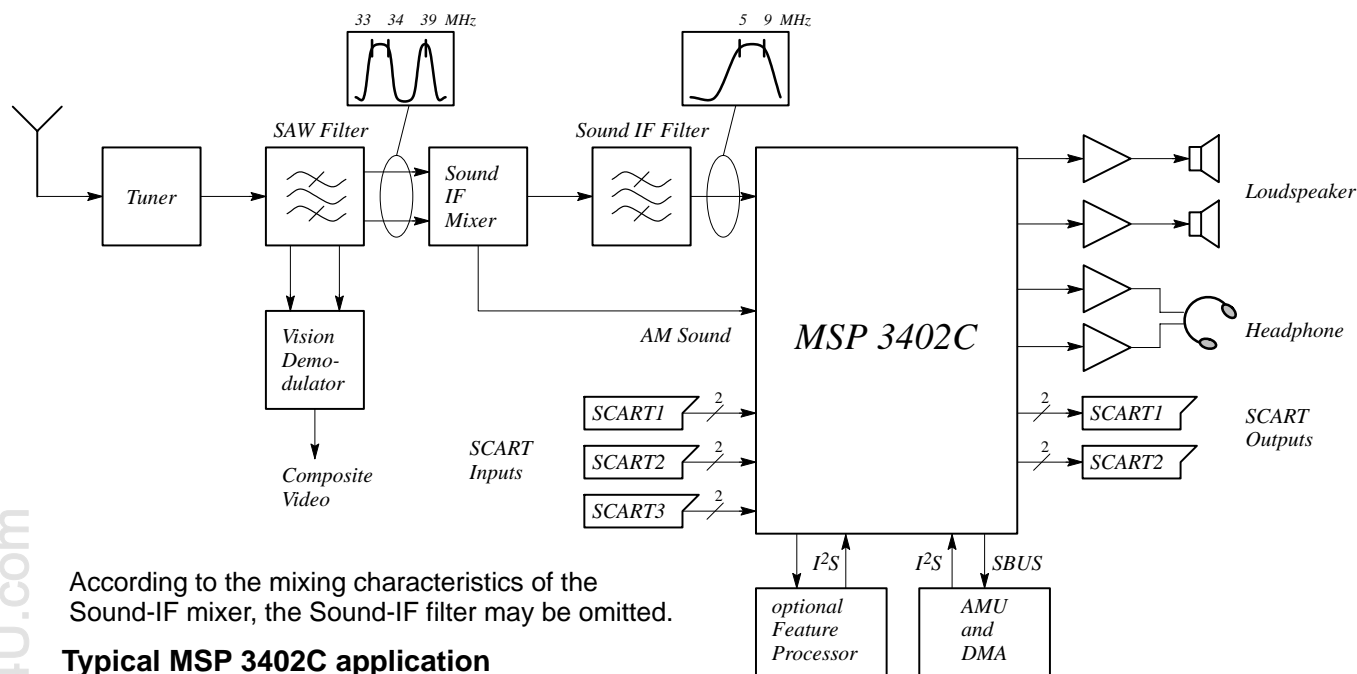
33 34 39 MHz

5 9 MHz

SAW Filter

Sound IF Filter

Tuner

Sound IF Mixer

Loudspeaker

Vision Demodulator

AM Sound

MSP 3402C

Headphone

Composite Video

SCART1 2

SCART2 2

SCART3 2

SCART Inputs

2 SCART1

2 SCART2

SCART Outputs

$I^2S$

$I^2S$

SBUS

optional Feature Processor

AMU and DMA

According to the mixing characteristics of the Sound-IF mixer, the Sound-IF filter may be omitted.

Typical MSP 3402C application

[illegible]U.com